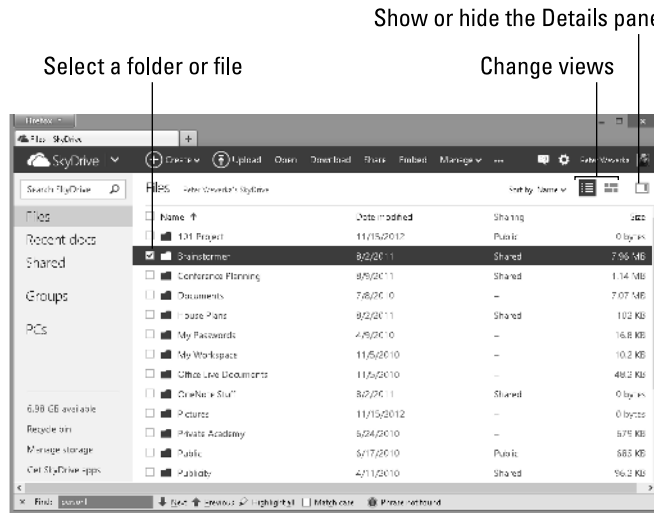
Show or hide the Details pane

Select a folder or file

Change views

Firefox

Files - SkyDrive

+

SkyDrive

Create

Upload

Open

Download

Share

Embed

Manage

...

Peter Weverka

Search SkyDrive

Files

Peter Weverka's SkyDrive

Sort by: Name

Files

Recent docs

Shared

Groups

PCs

6.98 GB available

Recycle bin

Manage storage

Get SkyDrive apps

| | Name ↑ | Date modified | Sharing | Size |
|---|---|---|---|---|
| | 101 Project | 11/15/2012 | Public | 0 bytes |
| | Brainstormer | 8/2/2011 | Shared | 7.96 MB |
| | Conference Planning | 8/9/2011 | Shared | 1.14 MB |
| | Documents | 7/8/2010 | – | 7.07 MB |
| | House Plans | 8/2/2011 | Shared | 102 KB |
| | My Passwords | 4/9/2010 | – | 16.8 KB |
| | My Workspace | 11/5/2010 | – | 10.2 KB |
| | Office Live Documents | 11/5/2010 | – | 48.2 KB |
| | OneNote Stuff | 8/2/2011 | Shared | 0 bytes |
| | Pictures | 11/15/2012 | – | 0 bytes |
| | Private Academy | 5/24/2010 | – | 575 KB |
| | Public | 5/17/2010 | Public | 685 KB |
| | Publicity | 4/11/2010 | Shared | 96.2 KB |

Find: passwd

Next

Previous

Highlight all

Match case

Phrase not found